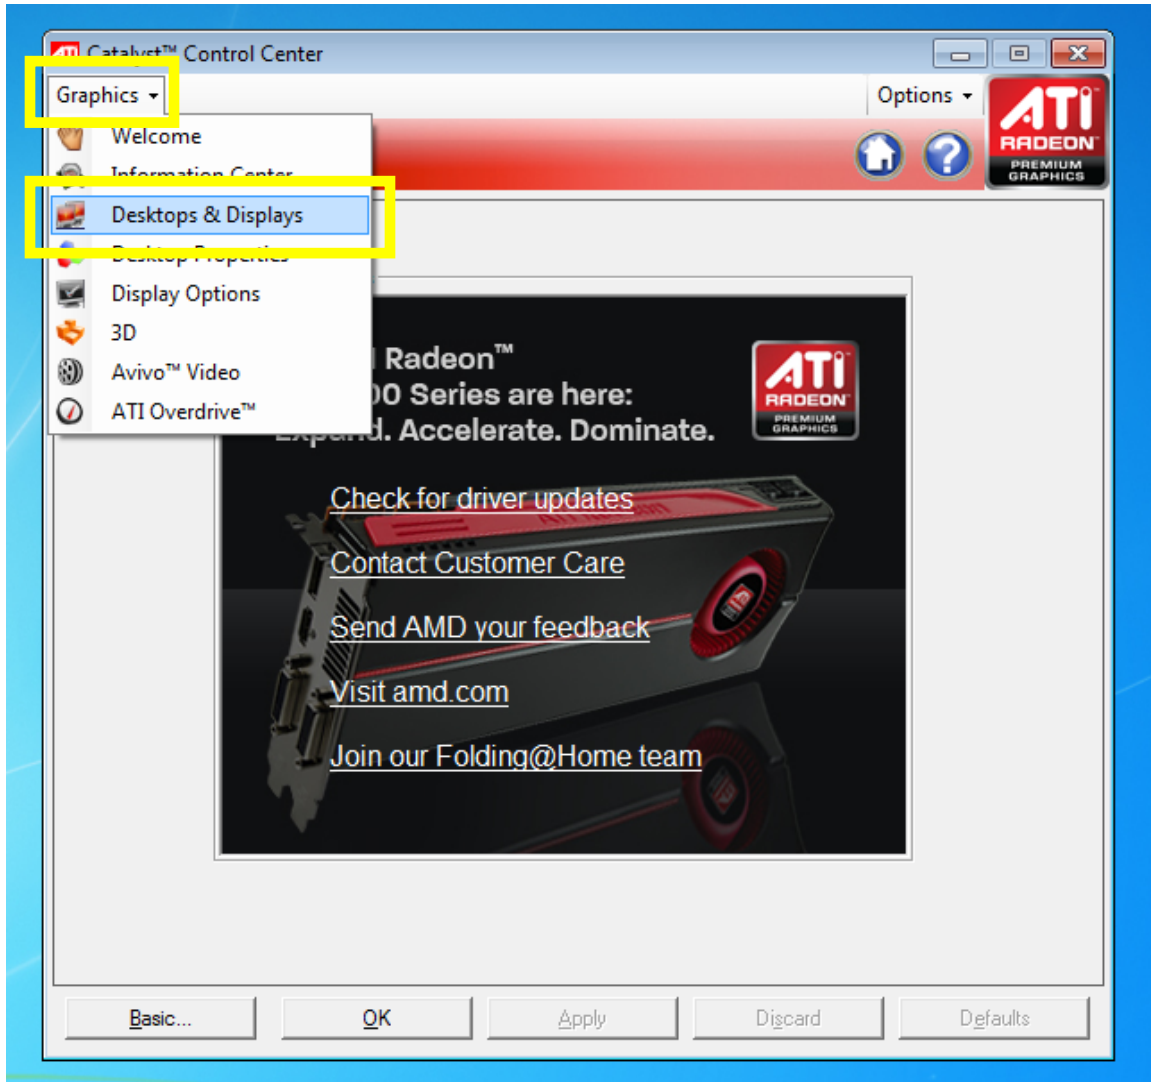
Catalyst™ Control Center

Graphics

Options

ATI RADEON PREMIUM GRAPHICS

Welcome

Information Center

Desktops & Displays

Desktop Properties

Display Options

3D

Avivo™ Video

ATI Overdrive™

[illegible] Radeon™ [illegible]00 Series are here: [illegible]d. Accelerate. Dominate.

ATI RADEON PREMIUM GRAPHICS

Check for driver updates

Contact Customer Care

Send AMD your feedback

Visit amd.com

Join our Folding@Home team

Basic...

OK

Apply

Discard

Defaults